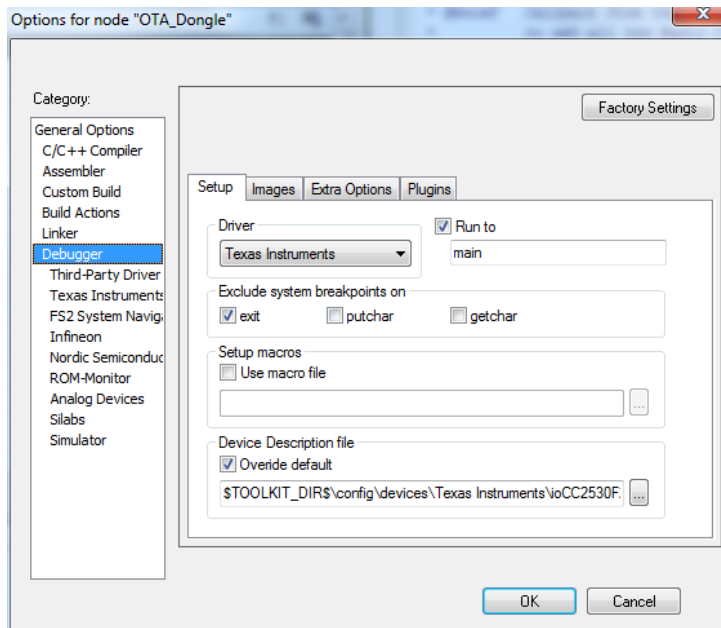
Options for node "OTA_Dongle"

Category:

General Options
C/C++ Compiler
Assembler
Custom Build
Build Actions
Linker
Debugger
Third-Party Driver
Texas Instruments
FS2 System Naviga
Infineon
Nordic Semiconduc
ROM-Monitor
Analog Devices
Silabs
Simulator

Factory Settings

Setup | Images | Extra Options | Plugins

Driver
Texas Instruments

Run to
main

Exclude system breakpoints on
exit
putchar
getchar

Setup macros
Use macro file

...

Device Description file
Overide default
$TOOLKIT_DIR$\config\devices\Texas Instruments\ioCC2530F.
...

OK
Cancel